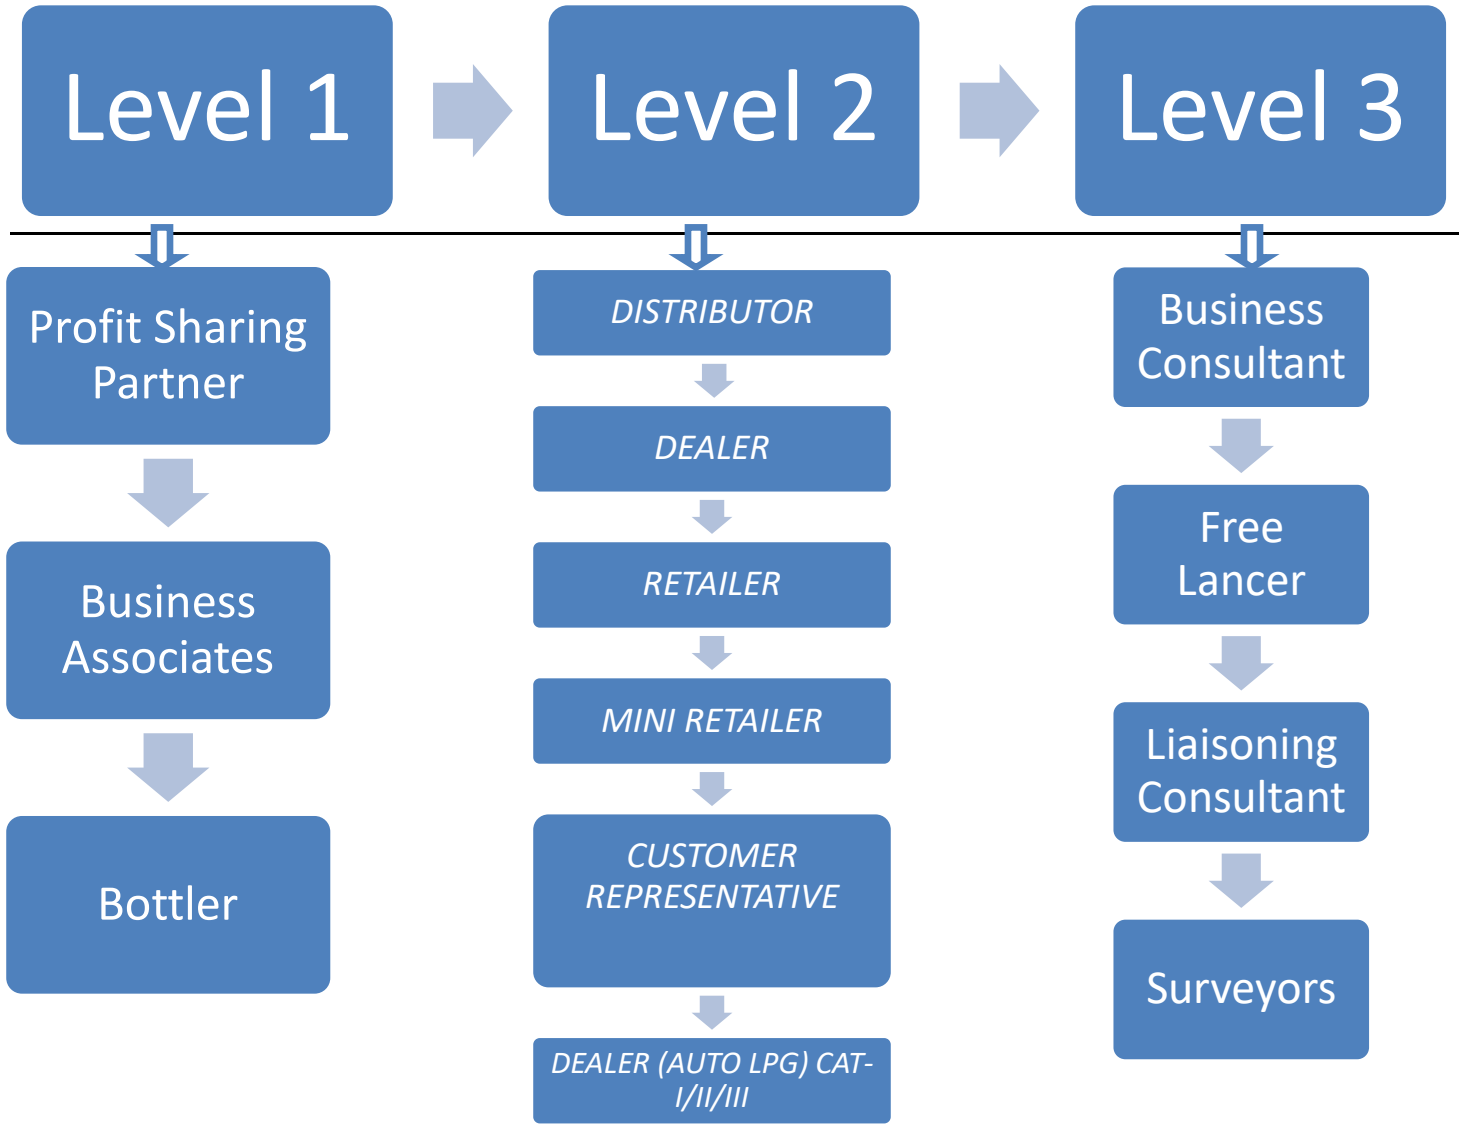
Level 1

Level 2

Level 3

Profit Sharing Partner

Business Associates

Bottler

DISTRIBUTOR

DEALER

RETAILER

MINI RETAILER

CUSTOMER REPRESENTATIVE

DEALER (AUTO LPG) CAT-I/II/III

Business Consultant

Free Lancer

Liaisoning Consultant

Surveyors